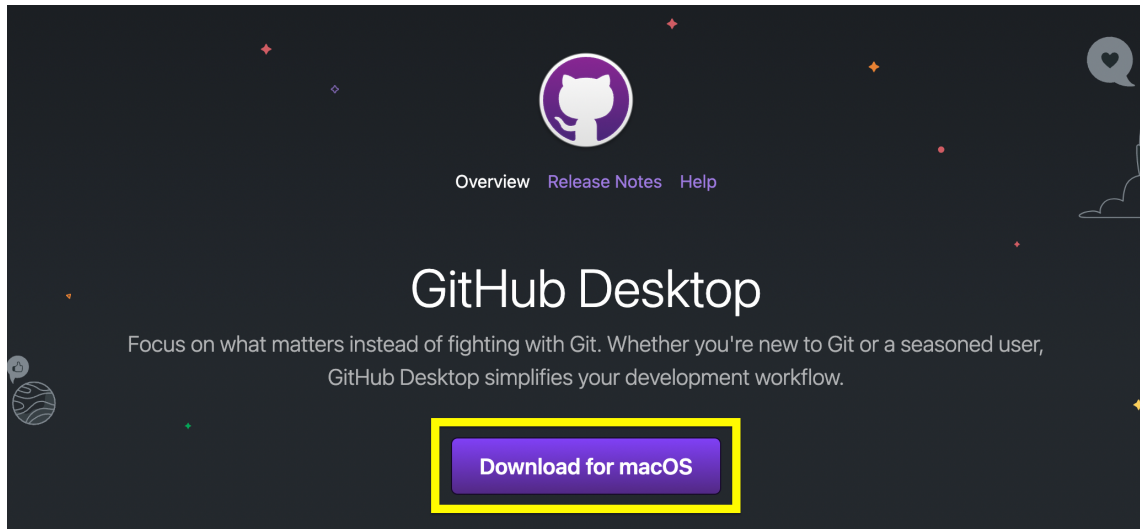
Overview Release Notes Help

GitHub Desktop

Focus on what matters instead of fighting with Git. Whether you're new to Git or a seasoned user, GitHub Desktop simplifies your development workflow.

Download for macOS